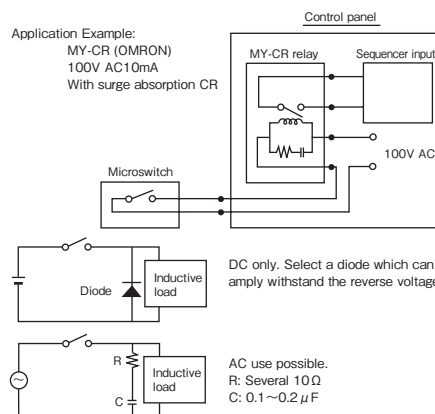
Application Example:
MY-CR (OMRON)
100V AC10mA
With surge absorption CR

Control panel

MY-CR relay

Sequencer input

100V AC

Microswitch

Diode

Inductive load

DC only. Select a diode which can amply withstand the reverse voltage

R

C

Inductive load

AC use possible.
R: Several 10Ω
C: 0.1～0.2$\mu$F